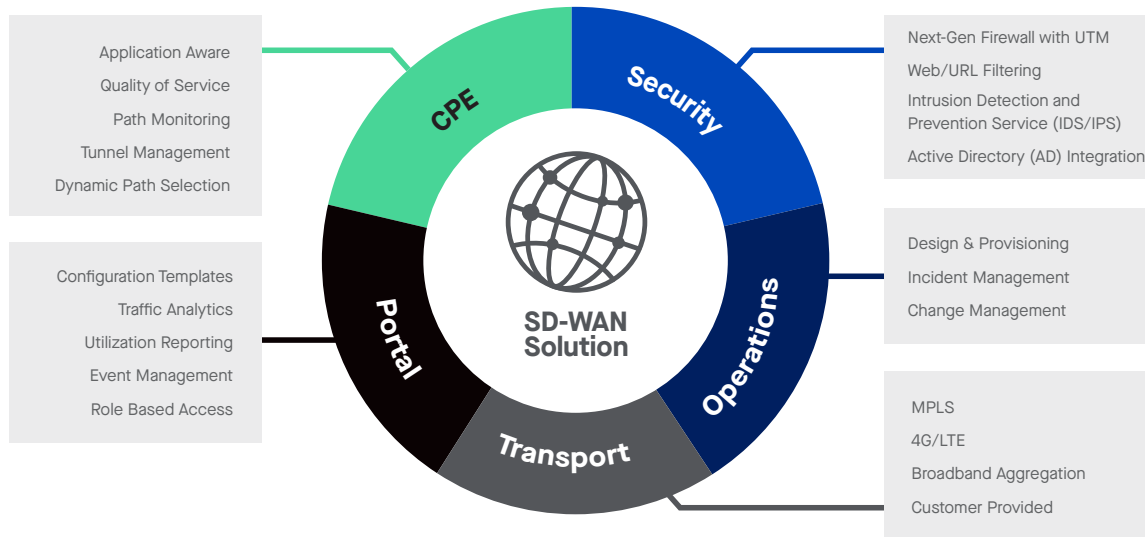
Application Aware
Quality of Service
Path Monitoring
Tunnel Management
Dynamic Path Selection

CPE

Security

Next-Gen Firewall with UTM
Web/URL Filtering
Intrusion Detection and Prevention Service (IDS/IPS)
Active Directory (AD) Integration

Configuration Templates
Traffic Analytics
Utilization Reporting
Event Management
Role Based Access

Portal

SD-WAN Solution

Operations

Design & Provisioning
Incident Management
Change Management

Transport

MPLS
4G/LTE
Broadband Aggregation
Customer Provided